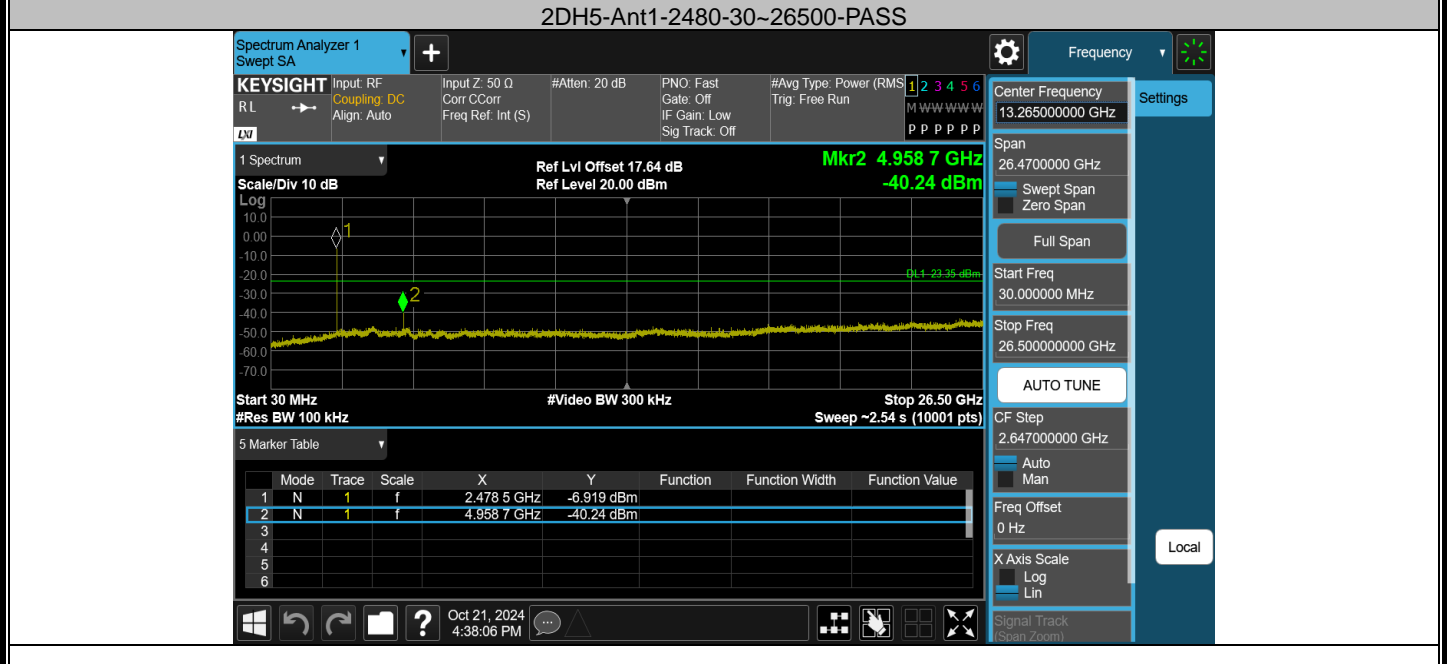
2DH5-Ant1-2480-30~26500-PASS

Spectrum Analyzer 1
Swept SA

Frequency

KEYSIGHT
RL
LXI

Input: RF
Coupling: DC
Align: Auto

Input Z: 50 Ω
Corr CCorr
Freq Ref: Int (S)

#Atten: 20 dB

PNO: Fast
Gate: Off
IF Gain: Low
Sig Track: Off

#Avg Type: Power (RMS)
Trig: Free Run

1 2 3 4 5 6
M WWWWW
P P P P P P

1 Spectrum

Ref Lvl Offset 17.64 dB
Ref Level 20.00 dBm

Mkr2 4.958 7 GHz
-40.24 dBm

Scale/Div 10 dB
Log

10.0
0.00
-10.0
-20.0
-30.0
-40.0
-50.0
-60.0
-70.0

DL1 -23.35 dBm

1
2

Start 30 MHz
#Res BW 100 kHz
#Video BW 300 kHz
Stop 26.50 GHz
Sweep ~2.54 s (10001 pts)

5 Marker Table

| | Mode | Trace | Scale | X | Y | Function | Function Width | Function Value |
|---|---|---|---|---|---|---|---|---|
| 1 | N | 1 | f | 2.478 5 GHz | -6.919 dBm | | | |
| 2 | N | 1 | f | 4.958 7 GHz | -40.24 dBm | | | |
| 3 | | | | | | | | |
| 4 | | | | | | | | |
| 5 | | | | | | | | |
| 6 | | | | | | | | |

Oct 21, 2024
4:38:06 PM

Center Frequency
13.265000000 GHz

Settings

Span
26.4700000 GHz

Swept Span
Zero Span

Full Span

Start Freq
30.000000 MHz

Stop Freq
26.500000000 GHz

AUTO TUNE

CF Step
2.647000000 GHz
Auto
Man

Freq Offset
0 Hz

Local

X Axis Scale
Log
Lin

Signal Track
(Span Zoom)